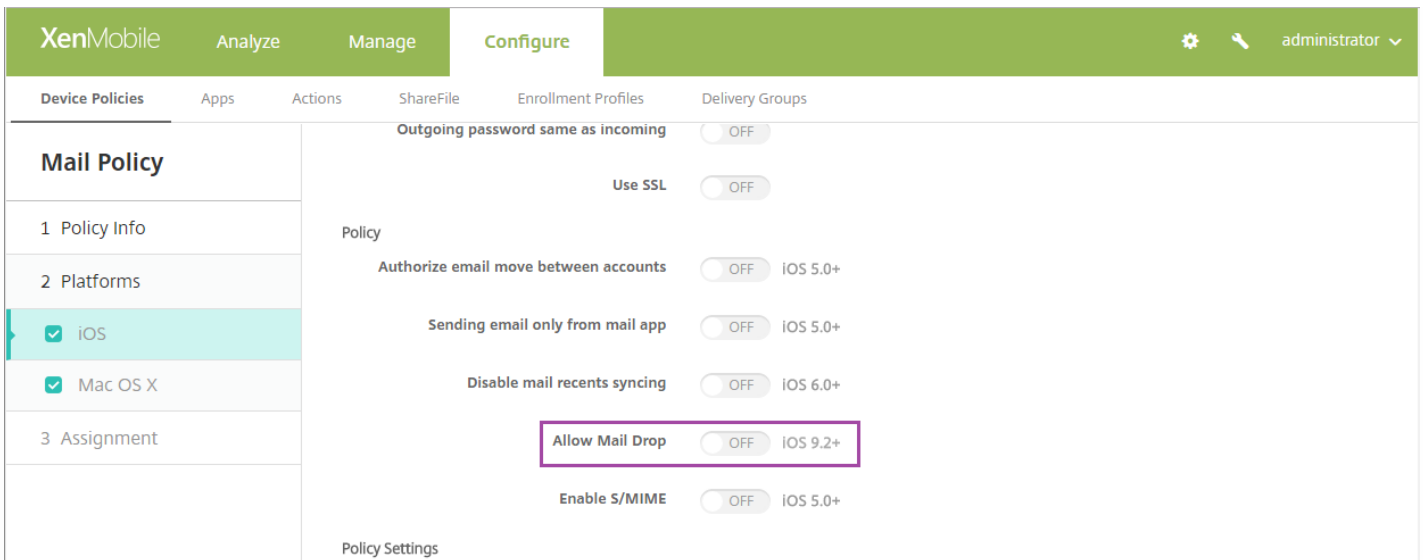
XenMobile Analyze Manage Configure administrator

Device Policies Apps Actions ShareFile Enrollment Profiles Delivery Groups

Mail Policy

1 Policy Info

2 Platforms

iOS

Mac OS X

3 Assignment

Outgoing password same as incoming OFF

Use SSL OFF

Policy

Authorize email move between accounts OFF iOS 5.0+

Sending email only from mail app OFF iOS 5.0+

Disable mail recents syncing OFF iOS 6.0+

Allow Mail Drop OFF iOS 9.2+

Enable S/MIME OFF iOS 5.0+

Policy Settings